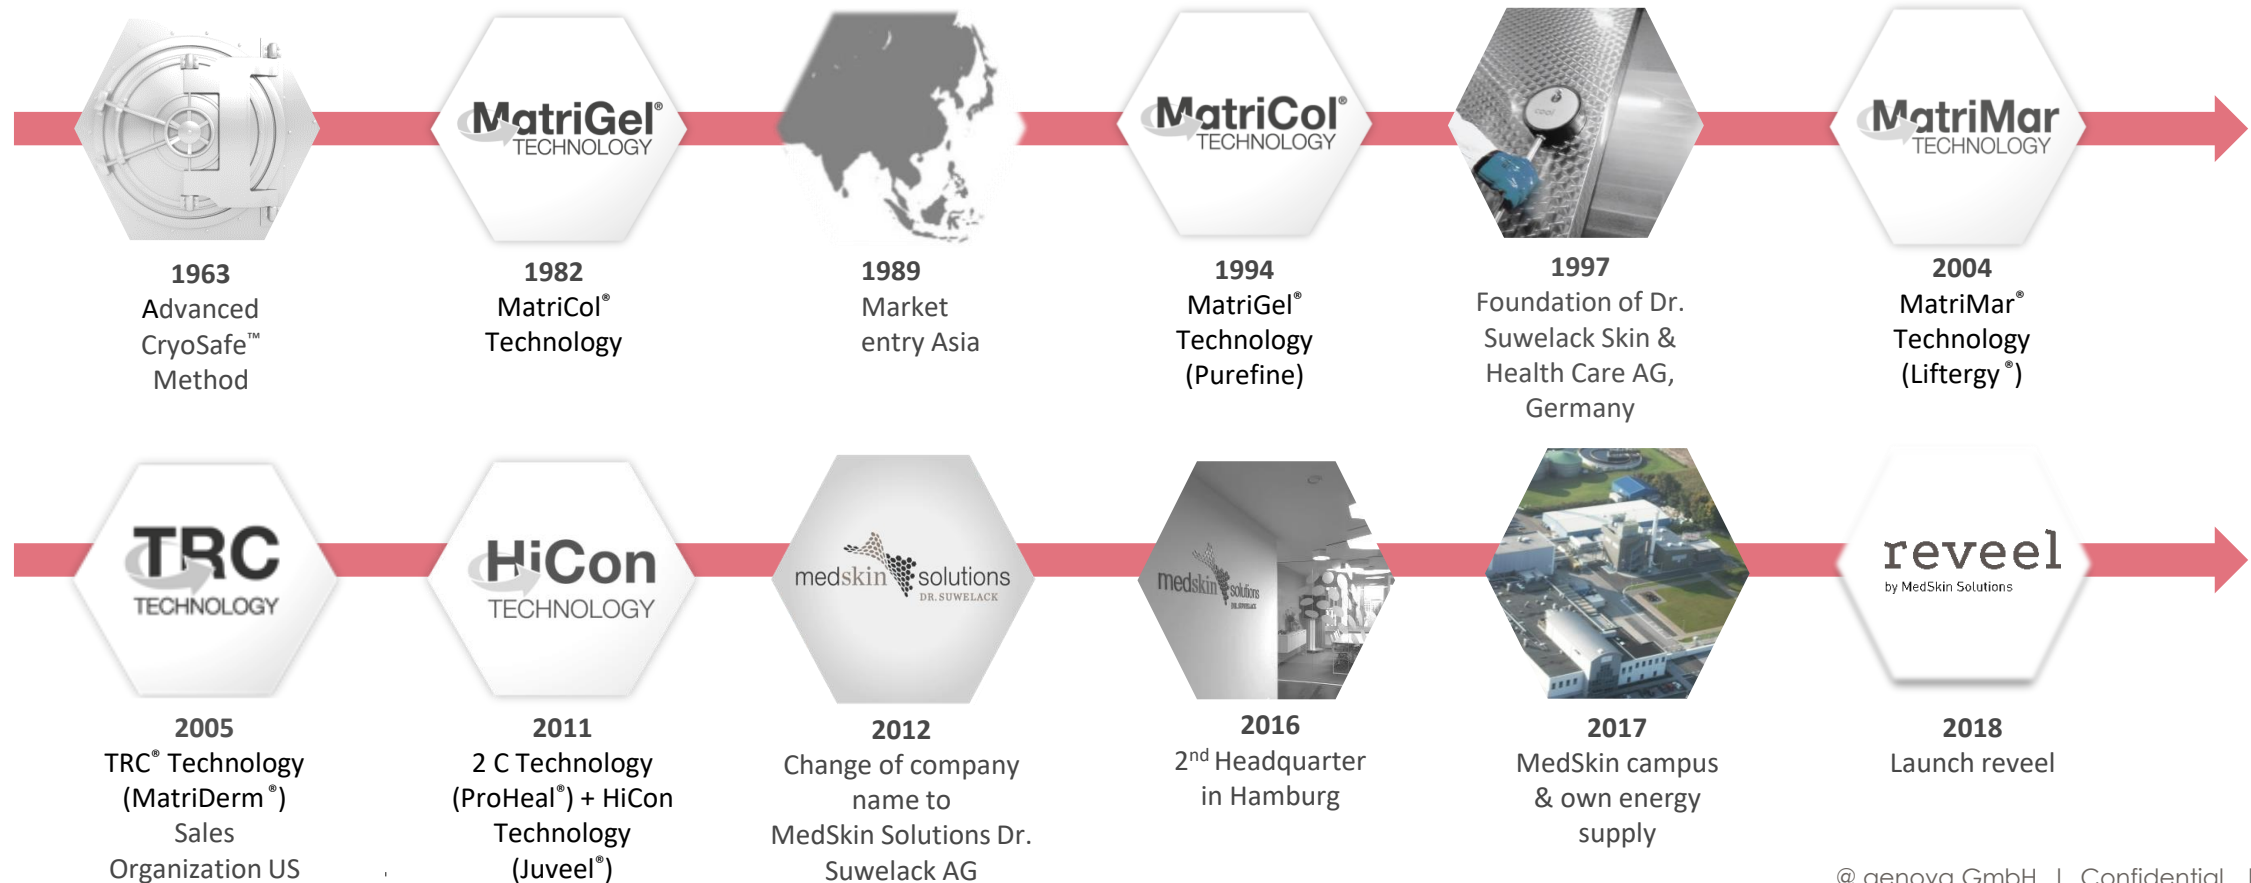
MatriGel®
TECHNOLOGY

MatriCol®
TECHNOLOGY

MatriMar
TECHNOLOGY

1963
Advanced CryoSafe™ Method

1982
MatriCol® Technology

1989
Market entry Asia

1994
MatriGel® Technology (Purefine)

1997
Foundation of Dr. Suwelack Skin & Health Care AG, Germany

2004
MatriMar® Technology (Liftergy®)

TRC
TECHNOLOGY

HiCon
TECHNOLOGY

medskin solutions
DR. SUWELACK

medskin solutions

reveel
by MedSkin Solutions

2005
TRC® Technology (MatriDerm®) Sales Organization US

2011
2 C Technology (ProHeal®) + HiCon Technology (Juveel®)

2012
Change of company name to MedSkin Solutions Dr. Suwelack AG

2016
$2^{nd}$ Headquarter in Hamburg

2017
MedSkin campus & own energy supply

2018
Launch reveel

@ genova GmbH | Confidential |